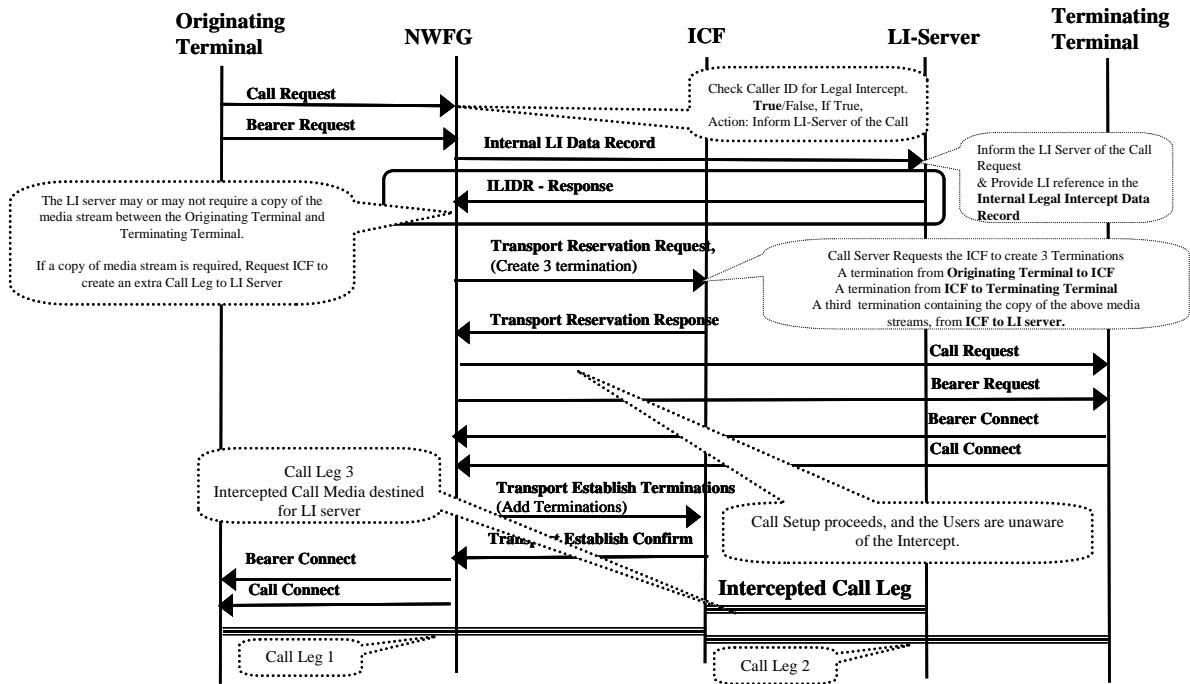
Originating Terminal

NWFG

ICF

LI-Server

Terminating Terminal

Call Request

Bearer Request

Check Caller ID for Legal Intercept. **True**/False, If True, Action: Inform LI-Server of the Call

Internal LI Data Record

Inform the LI Server of the Call Request & Provide LI reference in the **Internal Legal Intercept Data Record**

ILIDR - Response

The LI server may or may not require a copy of the media stream between the Originating Terminal and Terminating Terminal.

If a copy of media stream is required, Request ICF to create an extra Call Leg to LI Server

Transport Reservation Request, (Create 3 termination)

Call Server Requests the ICF to create 3 Terminations
A termination from **Originating Terminal to ICF**
A termination from **ICF to Terminating Terminal**
A third termination containing the copy of the above media streams, from **ICF to LI server.**

Transport Reservation Response

Call Request

Bearer Request

Bearer Connect

Call Connect

Call Leg 3
Intercepted Call Media destined for LI server

Transport Establish Terminations (Add Terminations)

Call Setup proceeds, and the Users are unaware of the Intercept.

Transp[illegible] Establish Confirm

Bearer Connect

Call Connect

Intercepted Call Leg

Call Leg 1

Call Leg 2